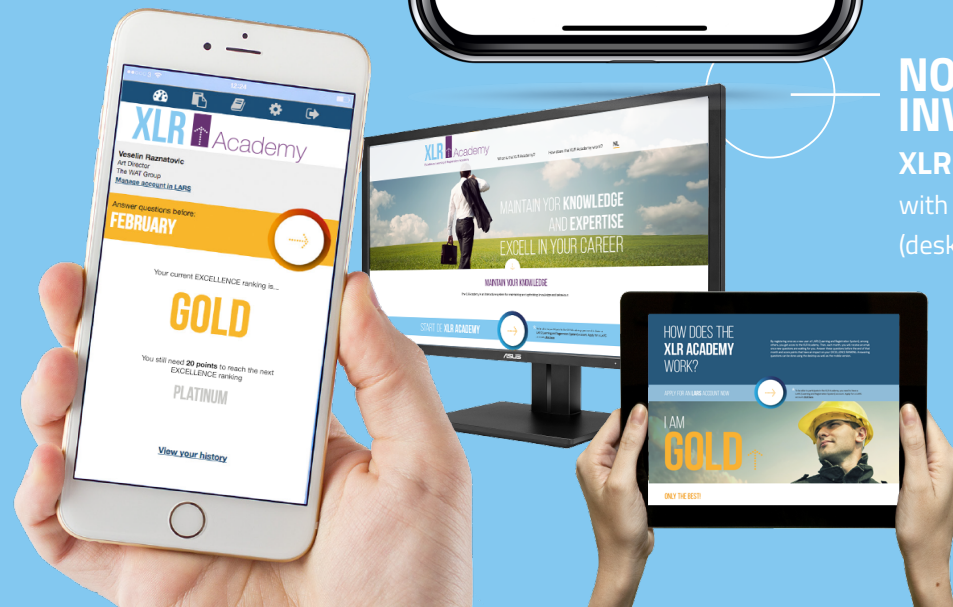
NO
INV
XLR
with
(desk

12:34

XLR Academy

Veselin Raznatovic
Art Director
The WAT Group
Manage account in LARS

Answer questions before:
FEBRUARY

Your current EXCELLENCE ranking is...

GOLD

You still need 20 points to reach the next EXCELLENCE ranking

PLATINUM

View your history

XLR Academy

What is the XLR Academy?
How does the XLR Academy work?

MAINTAIN YOR KNOWLEDGE
AND EXPERTISE
EXCELL IN YOUR CAREER

MAINTAIN YOUR KNOWLEDGE

START @ XLR ACADEMY

ASUS

HOW DOES THE
XLR ACADEMY
WORK?

APPLY FOR AN LARS ACCOUNT NOW

I AM
GOLD

ONLY THE BEST!